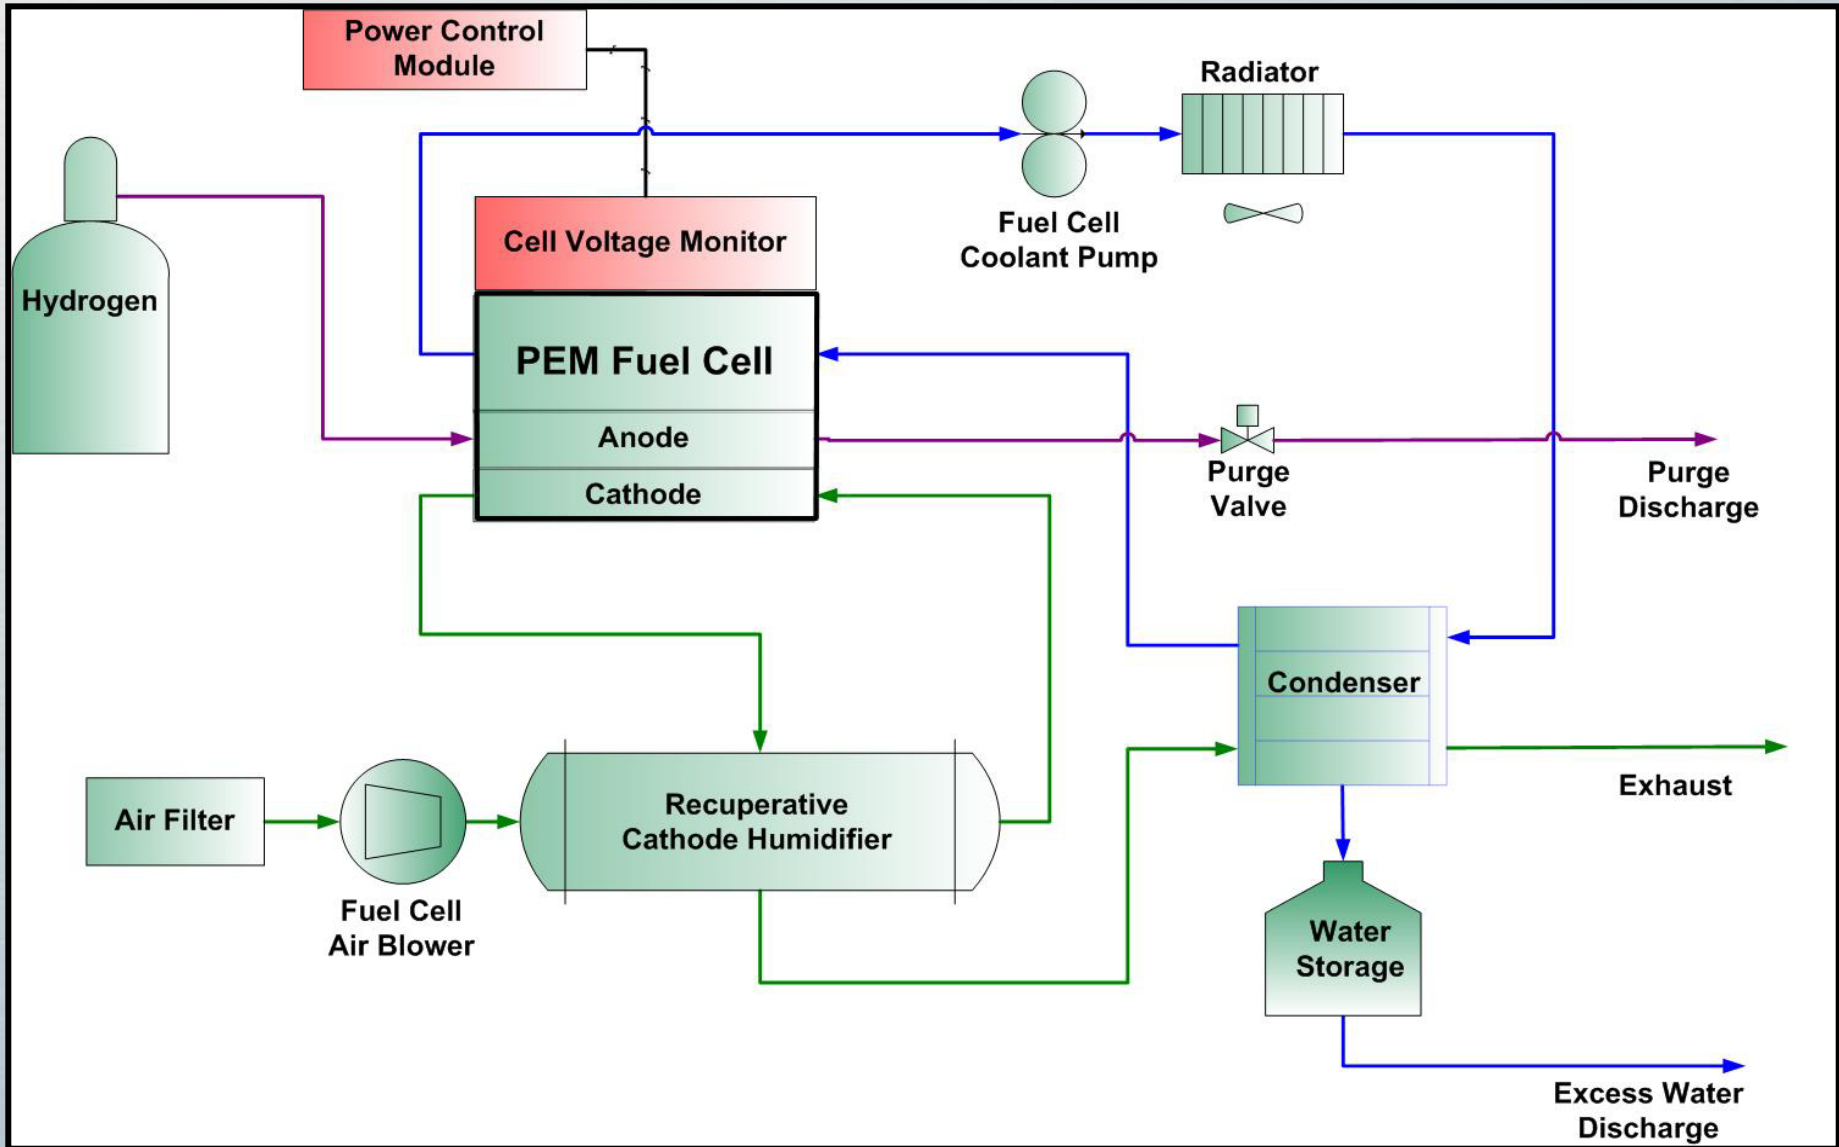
Power Control Module

Radiator

Fuel Cell Coolant Pump

Hydrogen

Cell Voltage Monitor

PEM Fuel Cell

Anode

Cathode

Purge Valve

Purge Discharge

Condenser

Exhaust

Air Filter

Fuel Cell Air Blower

Recuperative Cathode Humidifier

Water Storage

Excess Water Discharge